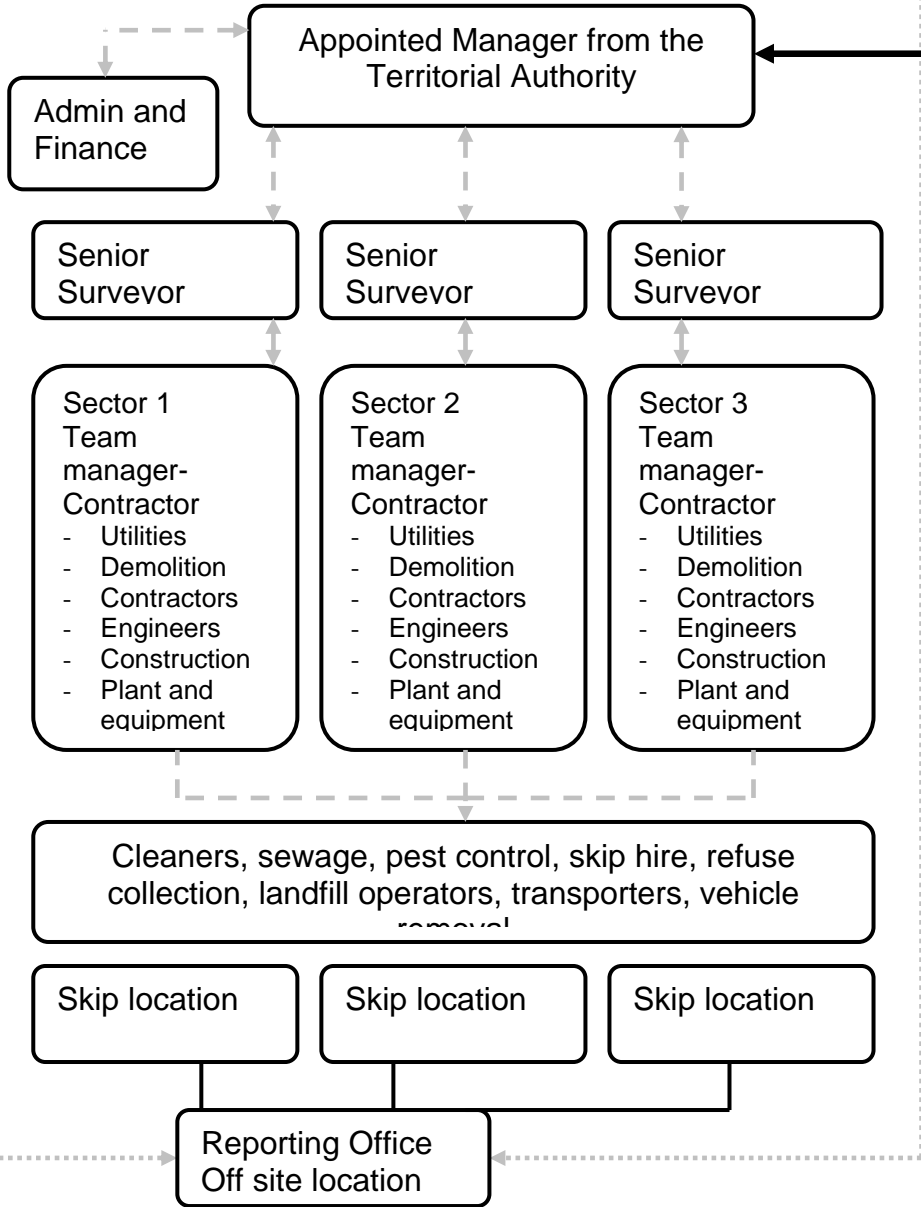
Appointed Manager from the Territorial Authority

Admin and Finance

Senior Survevor

Senior Survevor

Senior Survevor

Sector 1
Team manager-Contractor
- Utilities
- Demolition
- Contractors
- Engineers
- Construction
- Plant and equipment

Sector 2
Team manager-Contractor
- Utilities
- Demolition
- Contractors
- Engineers
- Construction
- Plant and equipment

Sector 3
Team manager-Contractor
- Utilities
- Demolition
- Contractors
- Engineers
- Construction
- Plant and equipment

Cleaners, sewage, pest control, skip hire, refuse collection, landfill operators, transporters, vehicle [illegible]

Skip location

Skip location

Skip location

Reporting Office
Off site location